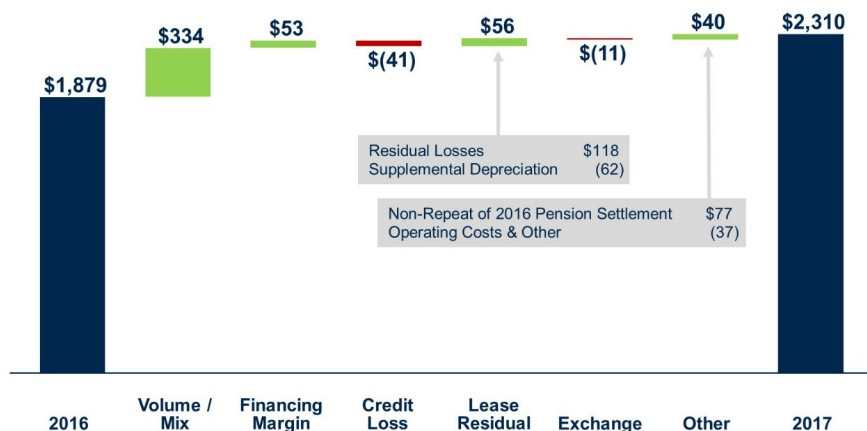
$1,879

$334

$53

$(41)

$56

$(11)

$40

$2,310

| Residual Losses | $118 |
|---|---|
| Supplemental Depreciation | (62) |

| Non-Repeat of 2016 Pension Settlement | $77 |
|---|---|
| Operating Costs & Other | (37) |

2016

Volume / Mix

Financing Margin

Credit Loss

Lease Residual

Exchange

Other

2017